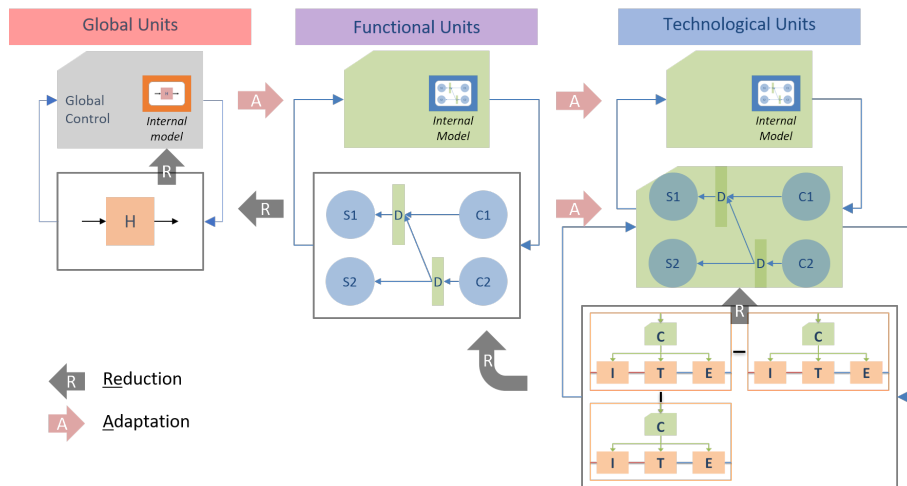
Global Units

Functional Units

Technological Units

Global Control

Internal model

A

Internal Model

A

Internal Model

R

H

R

S1

D

C1

S2

D

C2

A

S1

D

C1

S2

D

C2

R

C

I

T

E

C

I

T

E

C

I

T

E

R

R Reduction

A Adaptation